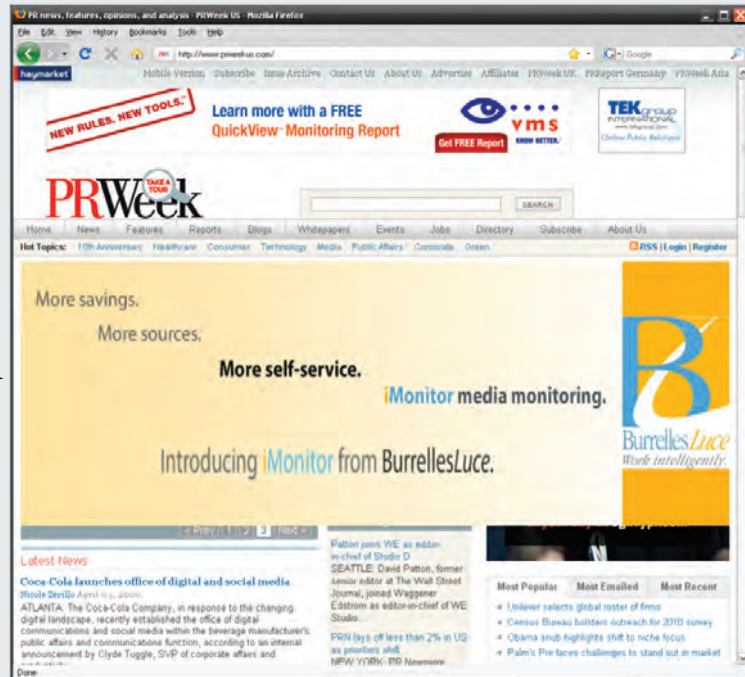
PR news, features, opinions, and analysis - PRWeek US - Mozilla Firefox

File Edit View History Bookmarks Tools Help

http://www.prweekus.com/

Google

haymarket

Mobile Version Subscribe Issue Archive Contact Us About Us Advertise Affiliates PRWeek UK PRReport Germany PRWeek Asia

NEW RULES. NEW TOOLS.

Learn more with a FREE QuickView Monitoring Report

vms

Get FREE Report

KNOW BETTER.

TEKgroup INTERNATIONAL

Online Public Relations

PRWeek

TAKE A TOUR

SEARCH

Home News Features Reports Blogs Whitepapers Events Jobs Directory Subscribe About Us

Hot Topics: 10th Anniversary Healthcare Consumer Technology Media Public Affairs Corporate Green

RSS | Login | Register

More savings.

More sources.

More self-service.

iMonitor media monitoring.

Introducing iMonitor from BurrellesLuce.

BurrellesLuce

Work intelligently.

« Prev 1 2 3 Next »

Latest News

Coca-Cola launches office of digital and social media

Nicole Derillo April 03, 2009

ATLANTA: The Coca-Cola Company, in response to the changing digital landscape, recently established the office of digital communications and social media within the beverage manufacturer's public affairs and communications function, according to an internal announcement by Clyde Tuggle, SVP of corporate affairs and

Patton joins WE as editor-in-chief of Studio D

SEATTLE: David Patton, former senior editor at The Wall Street Journal, joined Waggener Edstrom as editor-in-chief of WE Studio...

PRN lays off less than 2% in US as priorities shift

NEW YORK: PR Newswire

Most Popular Most Emailed Most Recent

Unilever selects global roster of firms

Census Bureau bolsters outreach for 2010 survey

Obama snub highlights shift to niche focus

Palm's Pre faces challenges to stand out in market

Done